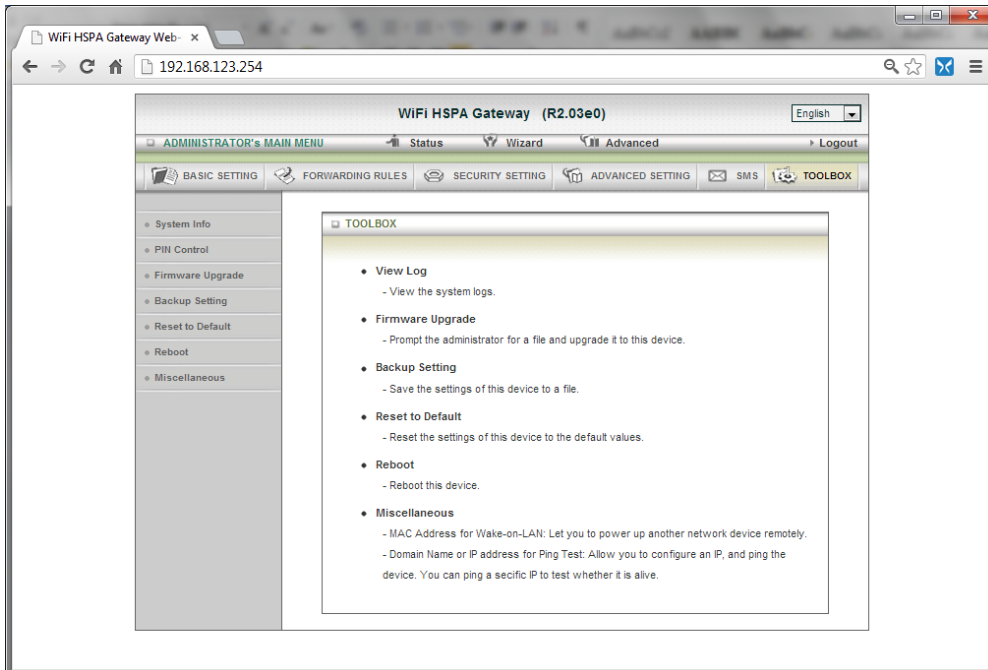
WiFi HSPA Gateway Web-

192.168.123.254

WiFi HSPA Gateway (R2.03e0)

English

ADMINISTRATOR's MAIN MENU

Status

Wizard

Advanced

Logout

BASIC SETTING

FORWARDING RULES

SECURITY SETTING

ADVANCED SETTING

SMS

TOOLBOX

System Info

PIN Control

Firmware Upgrade

Backup Setting

Reset to Default

Reboot

Miscellaneous

TOOLBOX

• View Log
- View the system logs.

• Firmware Upgrade
- Prompt the administrator for a file and upgrade it to this device.

• Backup Setting
- Save the settings of this device to a file.

• Reset to Default
- Reset the settings of this device to the default values.

• Reboot
- Reboot this device.

• Miscellaneous
- MAC Address for Wake-on-LAN: Let you to power up another network device remotely.
- Domain Name or IP address for Ping Test: Allow you to configure an IP, and ping the device. You can ping a secific IP to test whether it is alive.